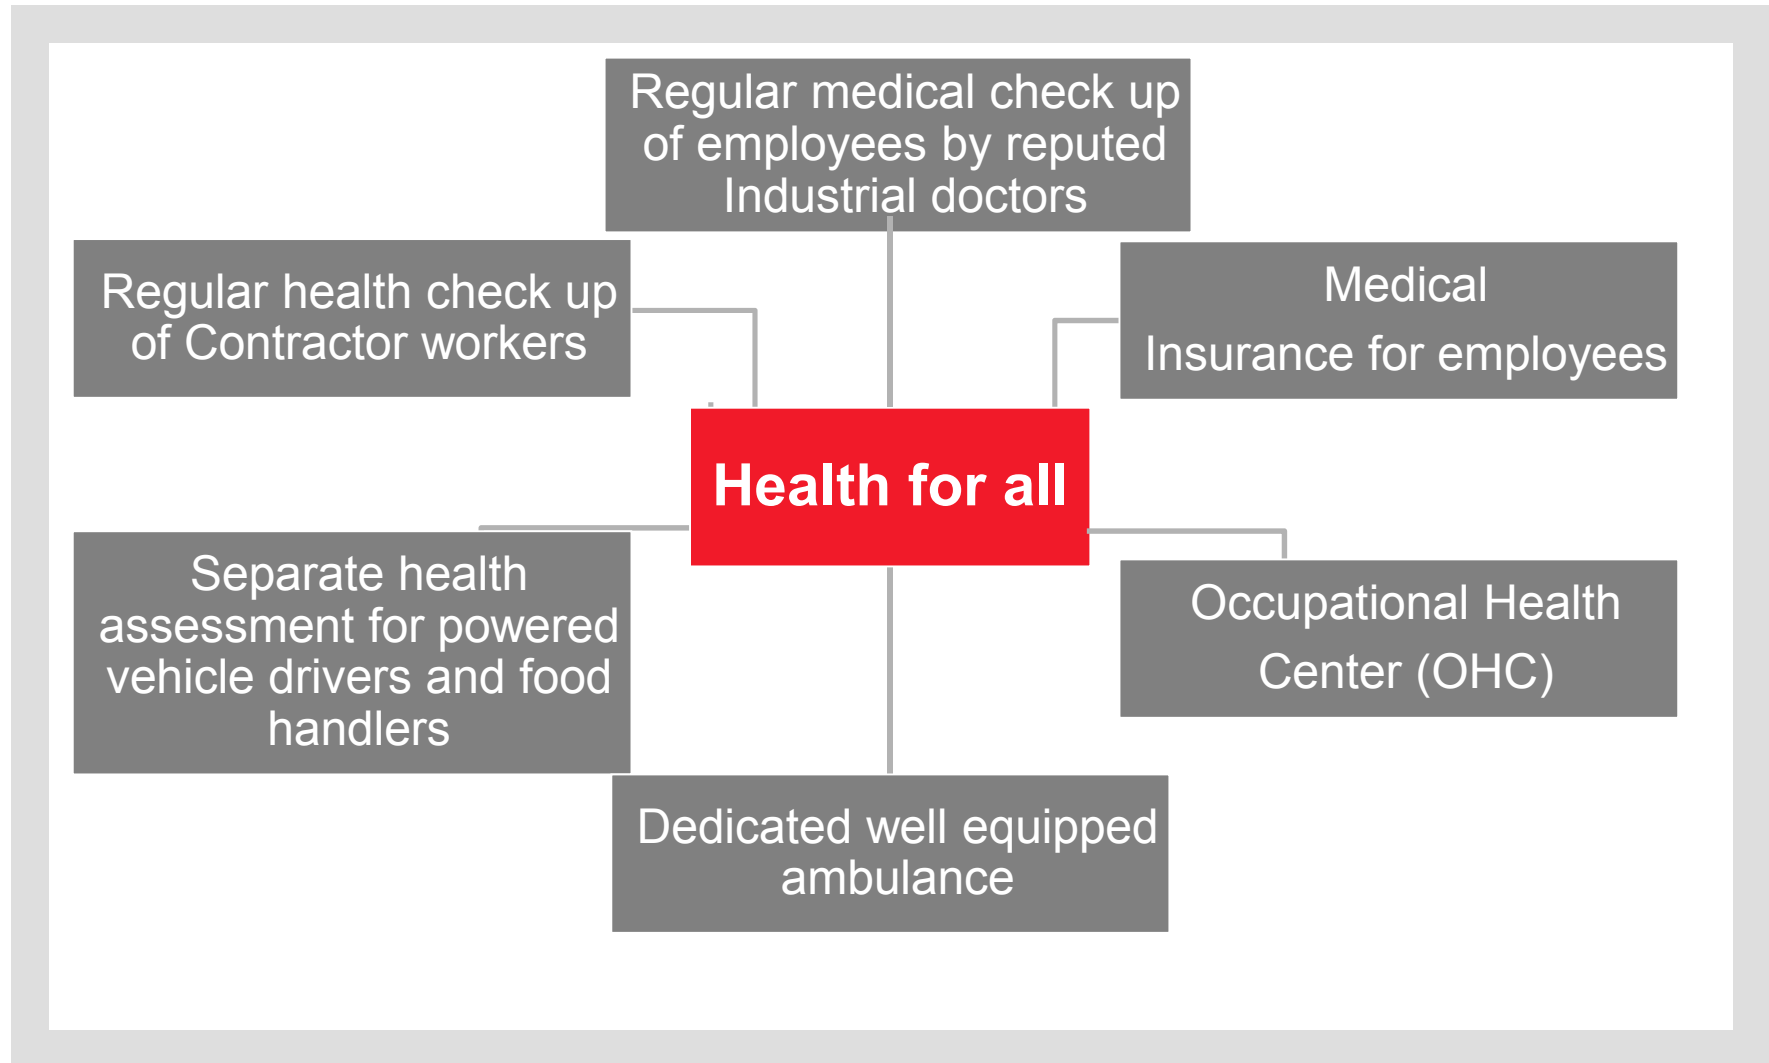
Regular medical check up of employees by reputed Industrial doctors

Regular health check up of Contractor workers

Medical Insurance for employees

Health for all

Separate health assessment for powered vehicle drivers and food handlers

Occupational Health Center (OHC)

Dedicated well equipped ambulance